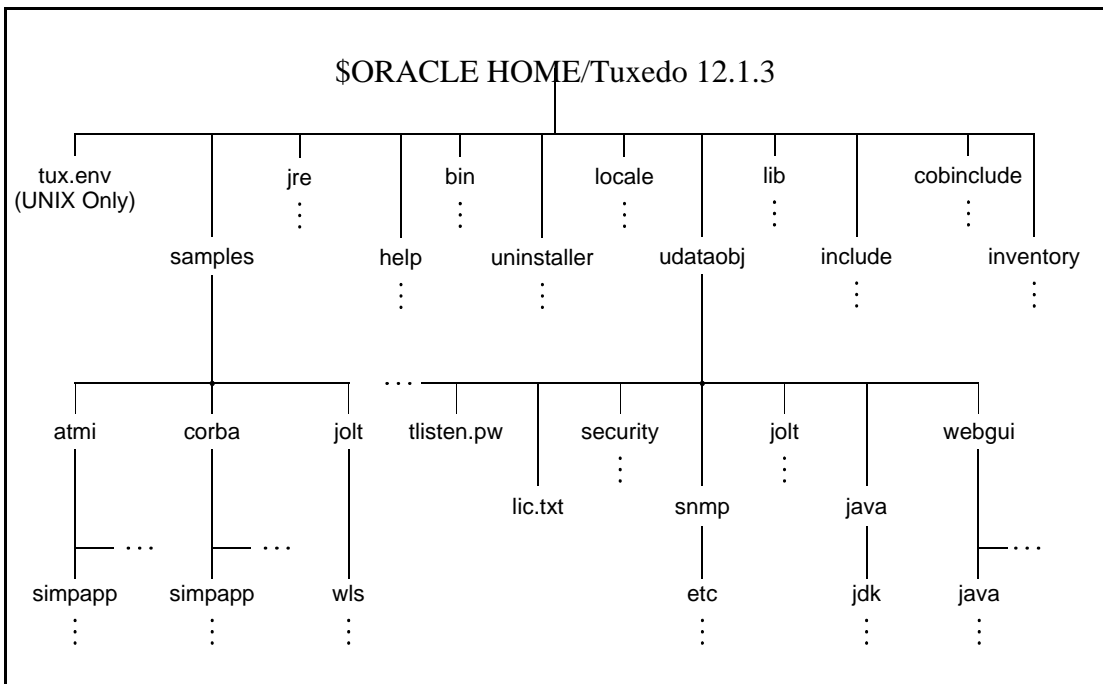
$ORACLE HOME/Tuxedo 12.1.3

tux.env (UNIX Only)
samples
jre
help
bin
uninstaller
locale
udataobj
lib
include
cobinclude
inventory

atmi
corba
jolt
tlisten.pw
lic.txt
security
snmp
jolt
java
webgui

simpapp
simpapp
wls
etc
jdk
java